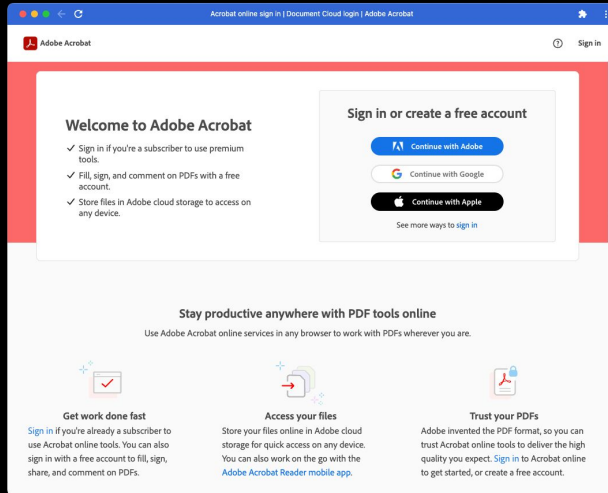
Acrobat online sign in | Document Cloud login | Adobe Acrobat

Adobe Acrobat

Sign in

Welcome to Adobe Acrobat

✓ Sign in if you're a subscriber to use premium tools.

✓ Fill, sign, and comment on PDFs with a free account.

✓ Store files in Adobe cloud storage to access on any device.

Sign in or create a free account

Continue with Adobe

Continue with Google

Continue with Apple

See more ways to sign in

Stay productive anywhere with PDF tools online

Use Adobe Acrobat online services in any browser to work with PDFs wherever you are.

Get work done fast

Sign in if you're already a subscriber to use Acrobat online tools. You can also sign in with a free account to fill, sign, share, and comment on PDFs.

Access your files

Store your files online in Adobe cloud storage for quick access on any device. You can also work on the go with the Adobe Acrobat Reader mobile app.

Trust your PDFs

Adobe invented the PDF format, so you can trust Acrobat online tools to deliver the high quality you expect. Sign in to Acrobat online to get started, or create a free account.